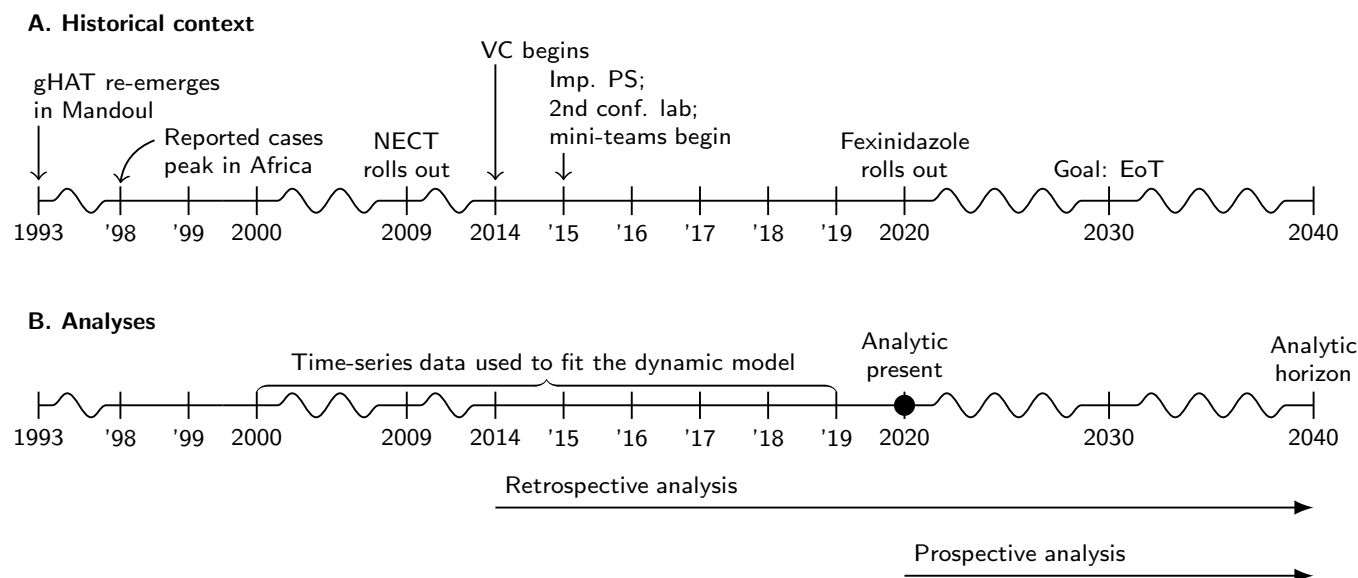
A. Historical context

gHAT re-emerges in Mandoul

Reported cases peak in Africa

NECT rolls out

VC begins

Imp. PS; 2nd conf. lab; mini-teams begin

Fexinidazole rolls out

Goal: EoT

1993 '98 '99 2000 2009 2014 '15 '16 '17 '18 '19 2020 2030 2040

B. Analyses

Time-series data used to fit the dynamic model

Analytic present

Analytic horizon

1993 '98 '99 2000 2009 2014 '15 '16 '17 '18 '19 2020 2030 2040

Retrospective analysis

Prospective analysis